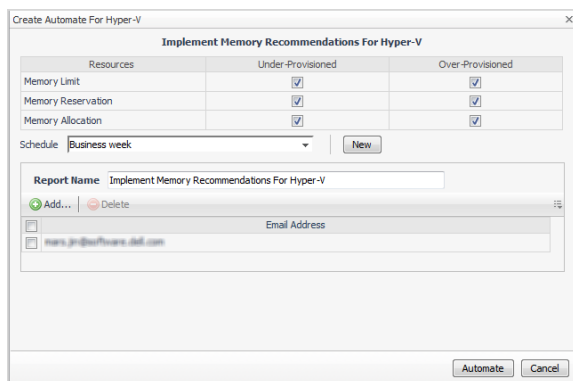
Create Automate For Hyper-V

Implement Memory Recommendations For Hyper-V

| Resources | Under-Provisioned | Over-Provisioned |
|---|---|---|
| Memory Limit | ☑ | ☑ |
| Memory Reservation | ☑ | ☑ |
| Memory Allocation | ☑ | ☑ |

Schedule Business week

New

Report Name Implement Memory Recommendations For Hyper-V

Add... Delete

Email Address

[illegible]

Automate Cancel